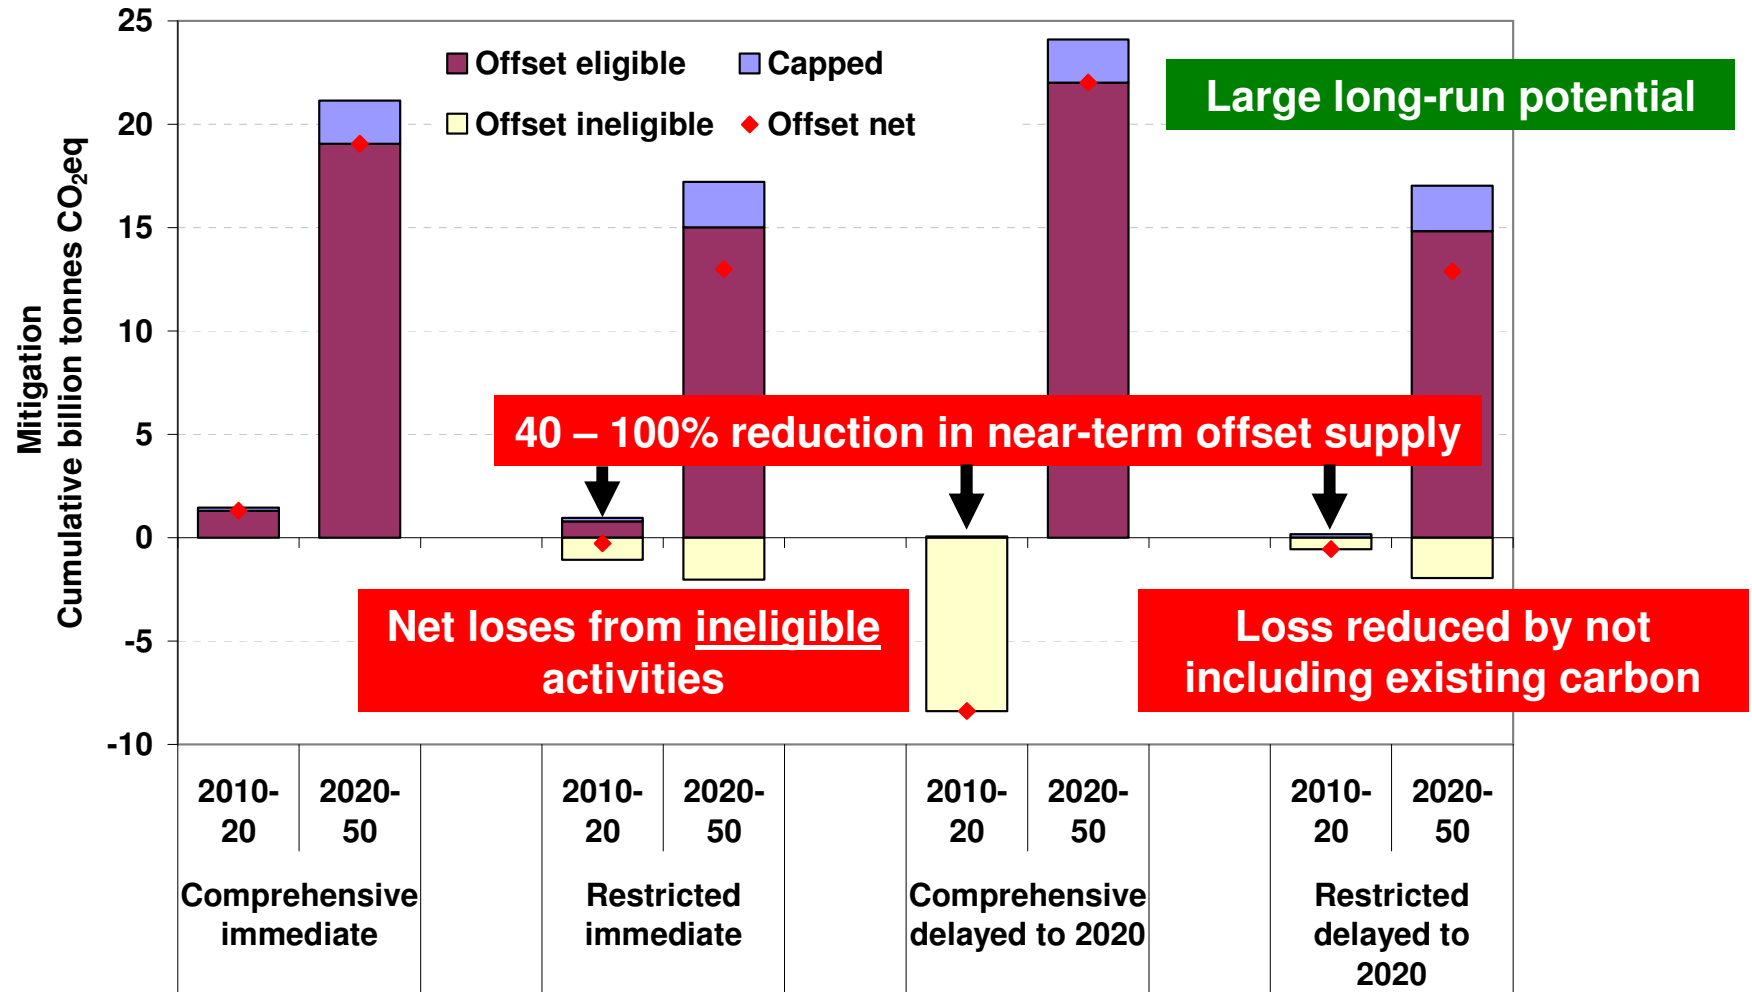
Mitigation
Cumulative billion tonnes $CO_2$eq

25
20
15
10
5
0
-5
-10

Offset eligible
Capped
Offset ineligible
Offset net

Large long-run potential

40 – 100% reduction in near-term offset supply

Net loses from ineligible activities

Loss reduced by not including existing carbon

2010-20
2020-50
2010-20
2020-50
2010-20
2020-50
2010-20
2020-50

Comprehensive immediate
Restricted immediate
Comprehensive delayed to 2020
Restricted delayed to 2020